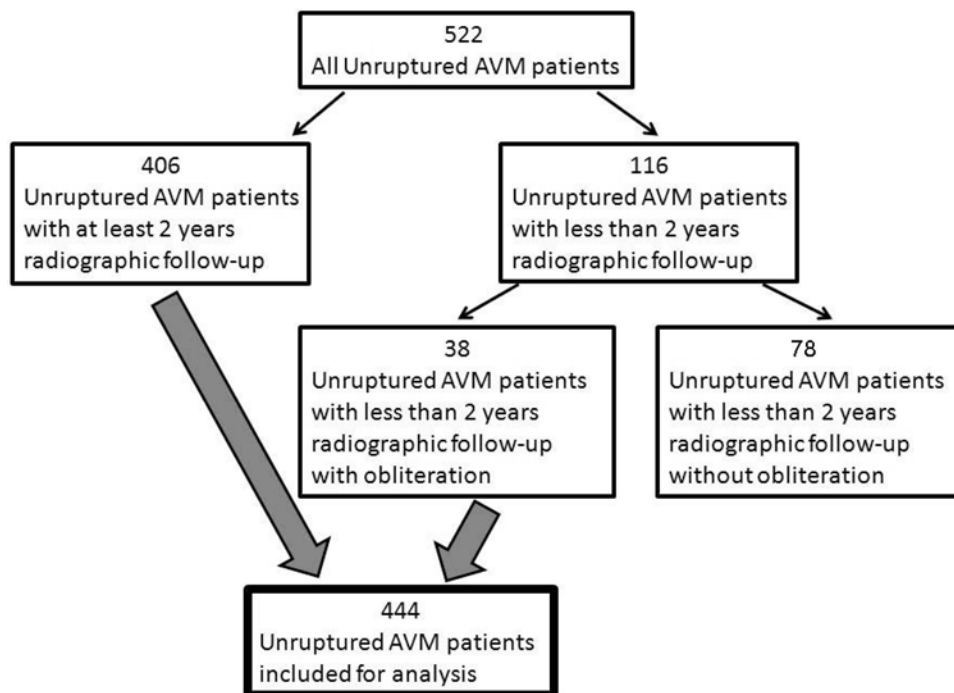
522
All Unruptured AVM patients

406
Unruptured AVM patients with at least 2 years radiographic follow-up

116
Unruptured AVM patients with less than 2 years radiographic follow-up

38
Unruptured AVM patients with less than 2 years radiographic follow-up with obliteration

78
Unruptured AVM patients with less than 2 years radiographic follow-up without obliteration

444
Unruptured AVM patients included for analysis